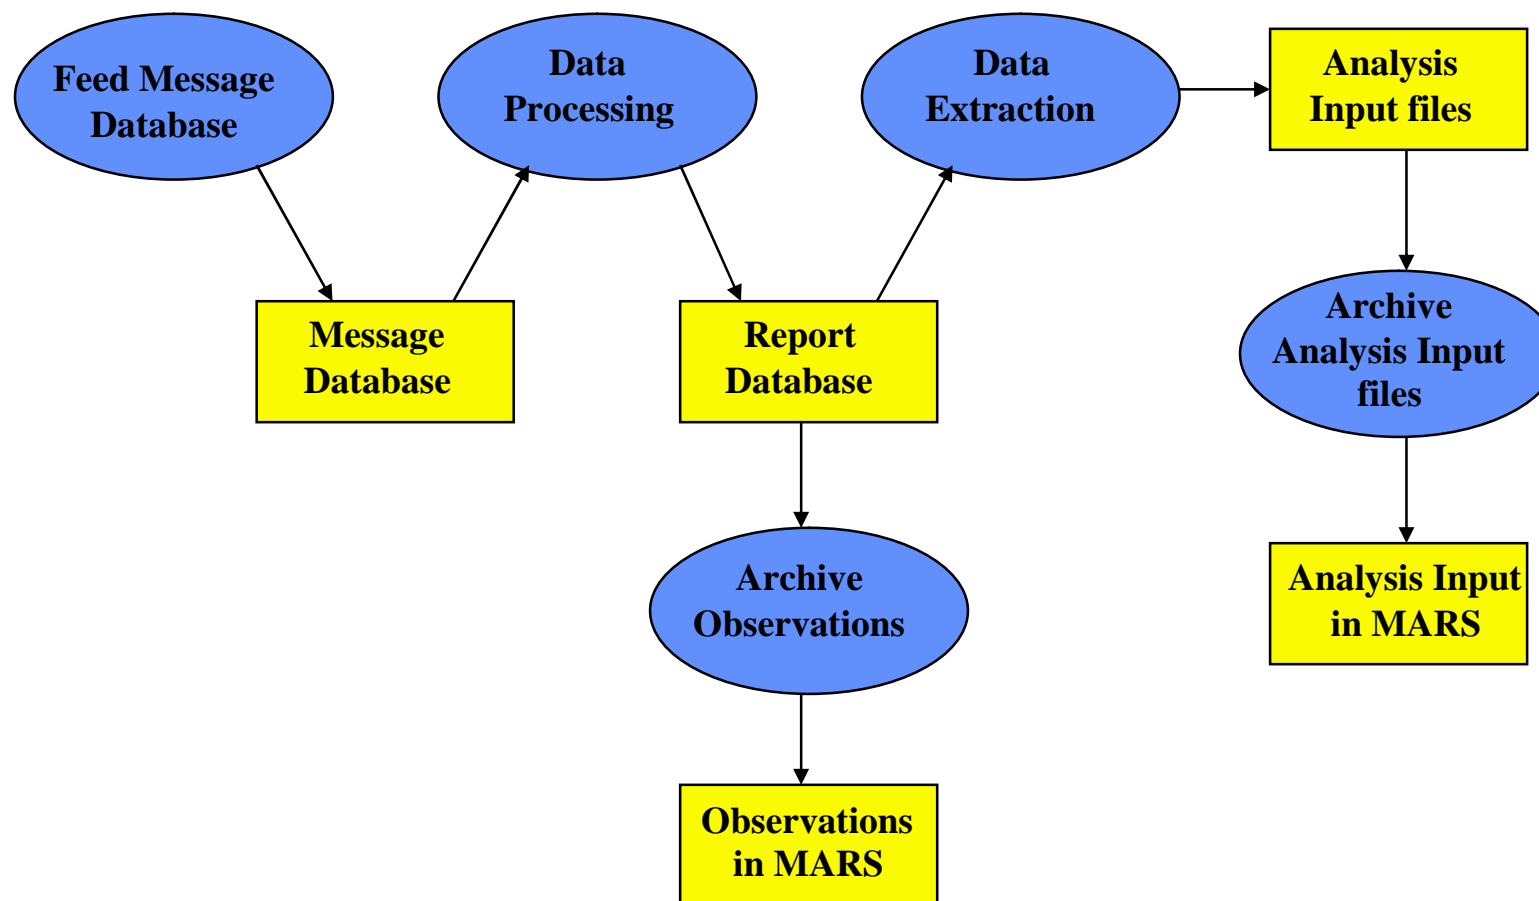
Feed Message Database

Data Processing

Data Extraction

Analysis Input files

Message Database

Report Database

Archive Analysis Input files

Archive Observations

Analysis Input in MARS

Observations in MARS